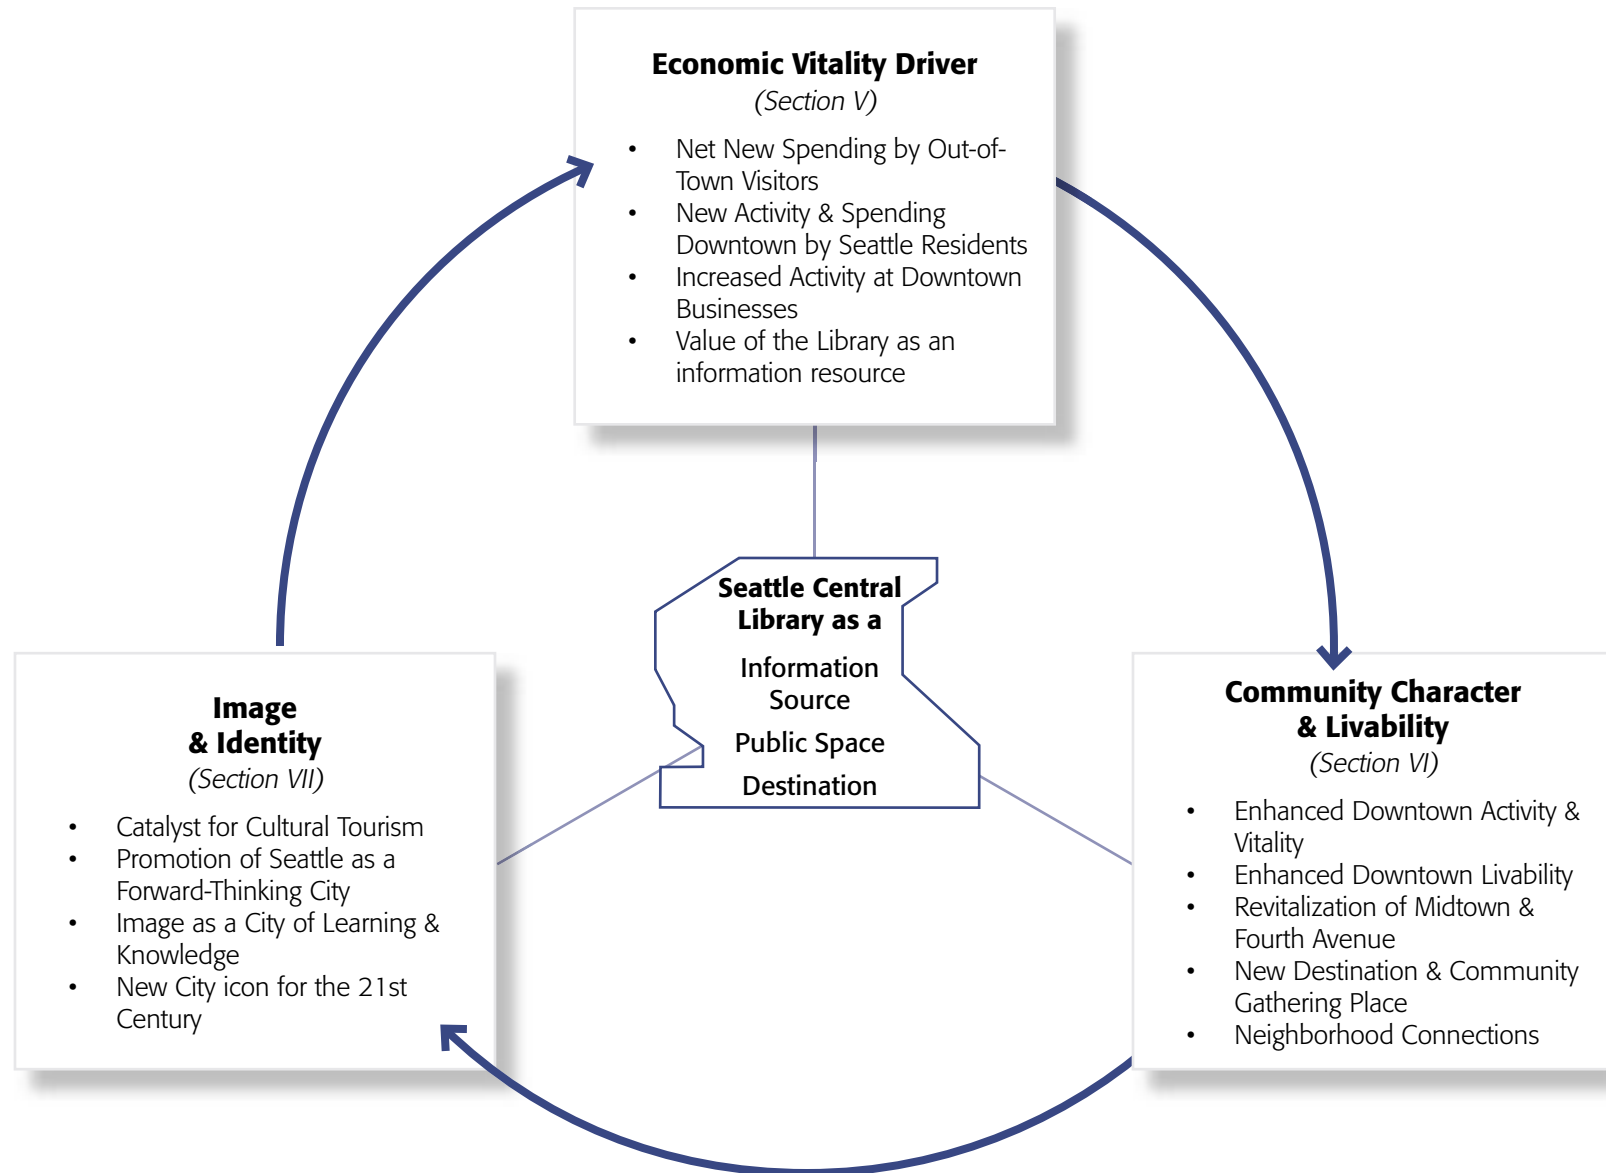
Economic Vitality Driver
(Section V)

- Net New Spending by Out-of-Town Visitors
- New Activity & Spending Downtown by Seattle Residents
- Increased Activity at Downtown Businesses
- Value of the Library as an information resource

Seattle Central Library as a

Information Source

Public Space

Destination

Image & Identity
(Section VII)

- Catalyst for Cultural Tourism
- Promotion of Seattle as a Forward-Thinking City
- Image as a City of Learning & Knowledge
- New City icon for the 21st Century

Community Character & Livability
(Section VI)

- Enhanced Downtown Activity & Vitality
- Enhanced Downtown Livability
- Revitalization of Midtown & Fourth Avenue
- New Destination & Community Gathering Place
- Neighborhood Connections